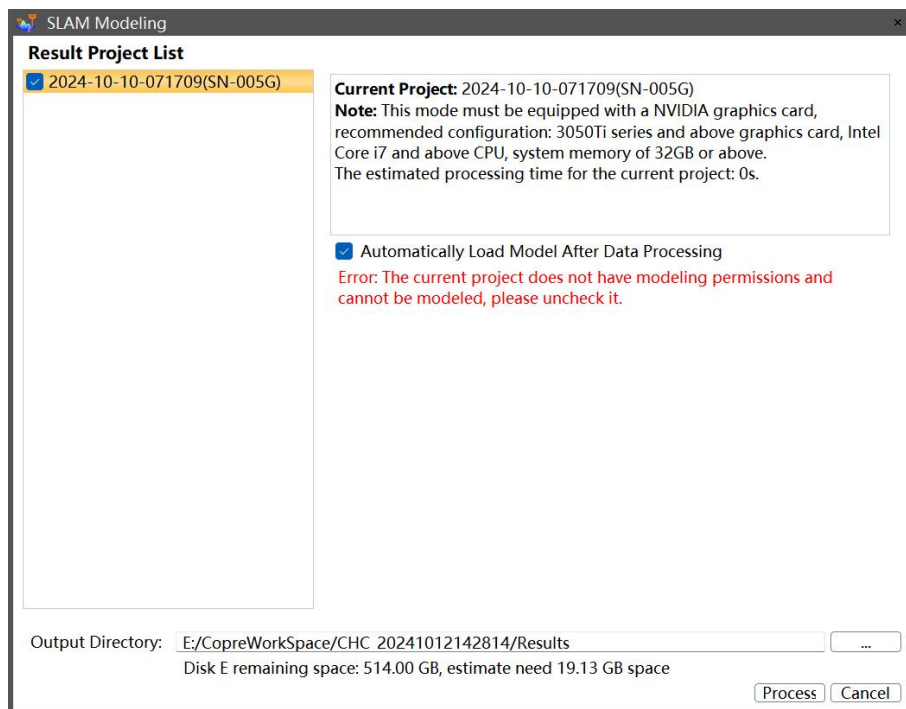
SLAM Modeling

Result Project List

2024-10-10-071709(SN-005G)

Current Project: 2024-10-10-071709(SN-005G)
Note: This mode must be equipped with a NVIDIA graphics card, recommended configuration: 3050Ti series and above graphics card, Intel Core i7 and above CPU, system memory of 32GB or above.
The estimated processing time for the current project: 0s.

Automatically Load Model After Data Processing

Error: The current project does not have modeling permissions and cannot be modeled, please uncheck it.

Output Directory: E:/CopreWorkSpace/CHC 20241012142814/Results ...

Disk E remaining space: 514.00 GB, estimate need 19.13 GB space

Process Cancel